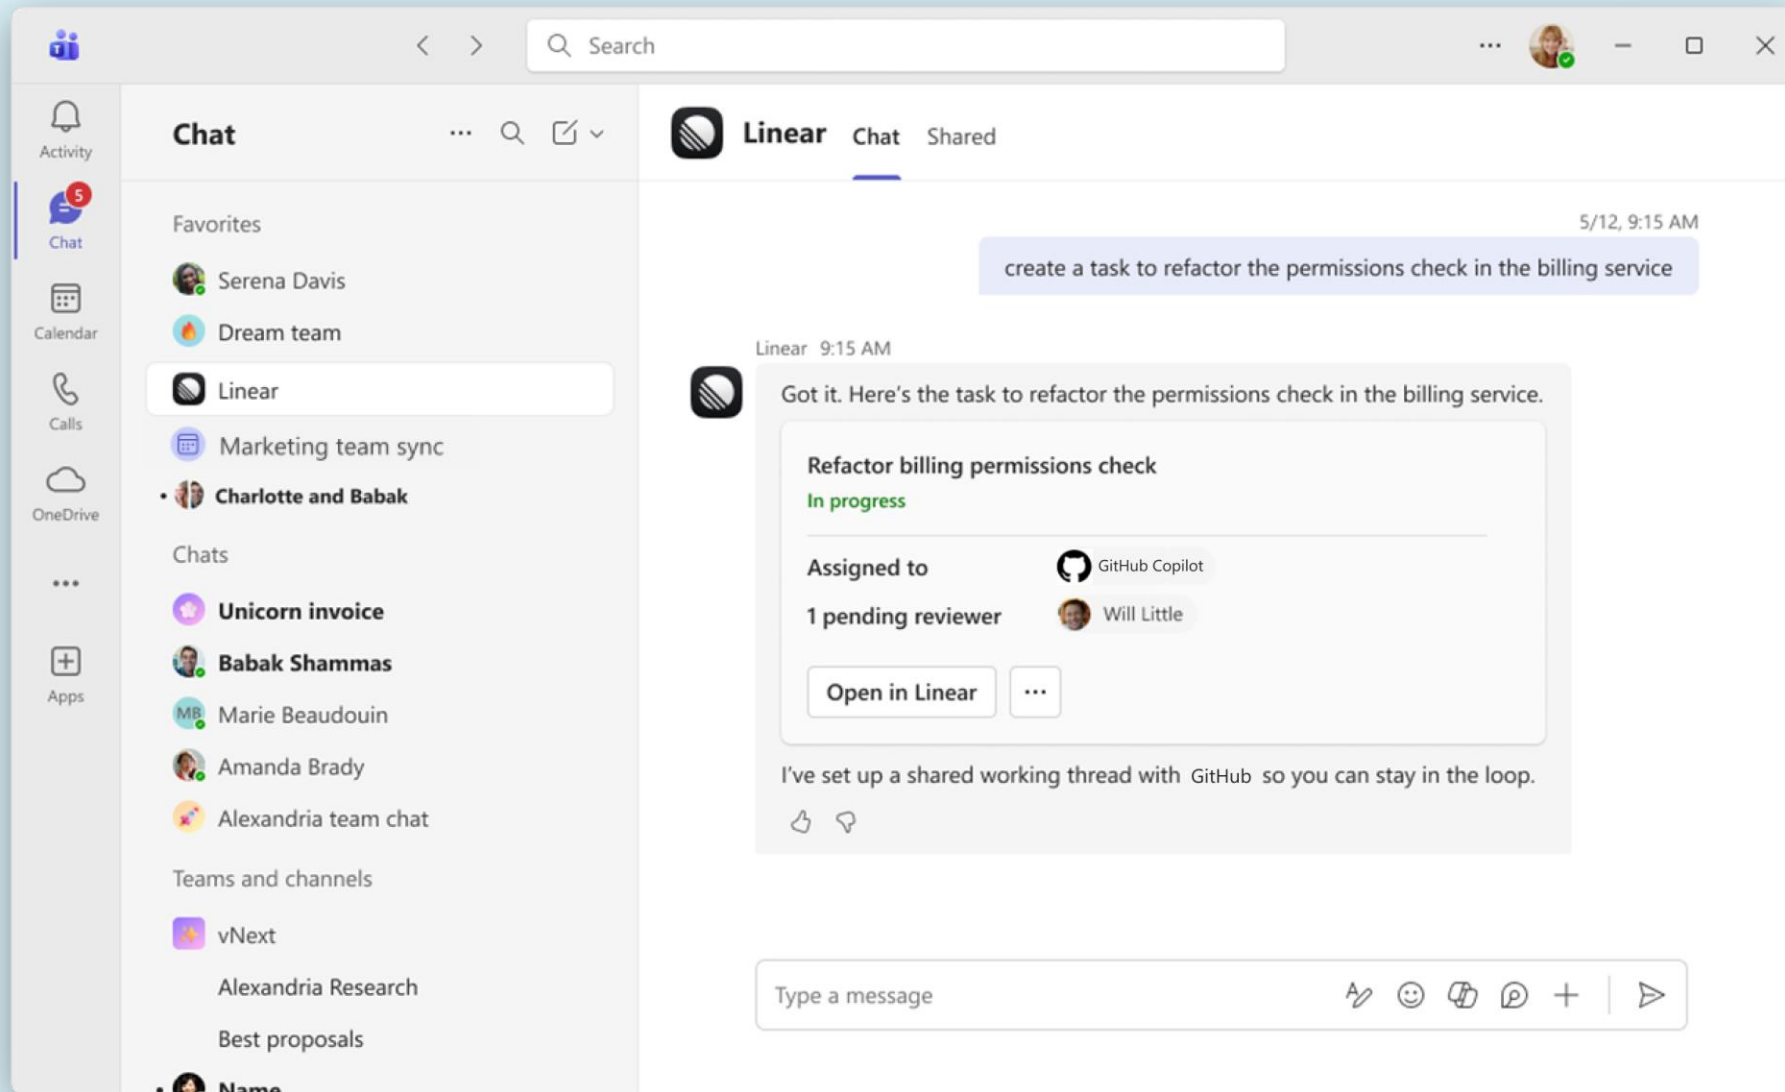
Search

Activity
5
Chat
Calendar
Calls
OneDrive
...
Apps

Chat

Favorites
Serena Davis
Dream team
Linear
Marketing team sync
Charlotte and Babak

Chats
Unicorn invoice
Babak Shammas
MB Marie Beaudouin
Amanda Brady
Alexandria team chat

Teams and channels
vNext
Alexandria Research
Best proposals
Name

Linear Chat Shared

5/12, 9:15 AM
create a task to refactor the permissions check in the billing service

Linear 9:15 AM
Got it. Here's the task to refactor the permissions check in the billing service.

Refactor billing permissions check
In progress

Assigned to GitHub Copilot
1 pending reviewer Will Little

Open in Linear ...

I've set up a shared working thread with GitHub so you can stay in the loop.

Type a message